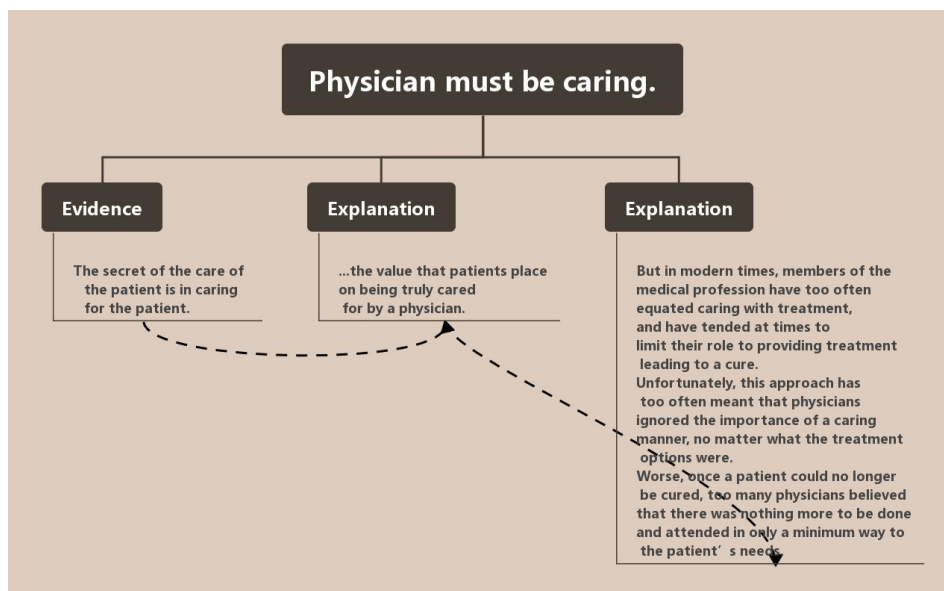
Physician must be caring.

Evidence

The secret of the care of the patient is in caring for the patient.

Explanation

...the value that patients place on being truly cared for by a physician.

Explanation

But in modern times, members of the medical profession have too often equated caring with treatment, and have tended at times to limit their role to providing treatment leading to a cure.
Unfortunately, this approach has too often meant that physicians ignored the importance of a caring manner, no matter what the treatment options were.
Worse, once a patient could no longer be cured, too many physicians believed that there was nothing more to be done and attended in only a minimum way to the patient’s needs.